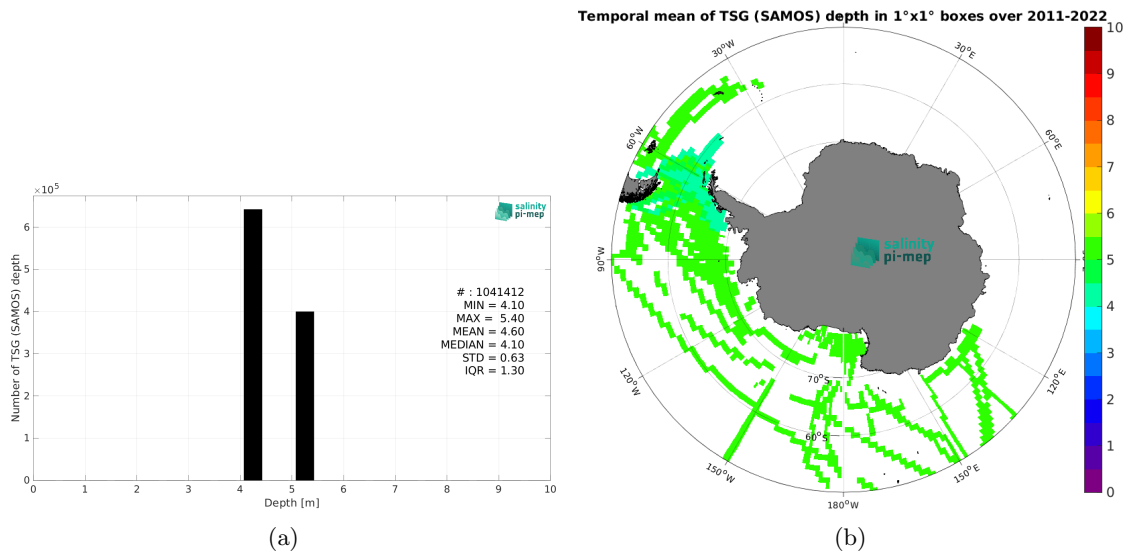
$\times10^5$

6
5
4
3
2
1
0

Number of TSG (SAMOS) depth

salinity pi-mep

# : 1041412
MIN = 4.10
MAX = 5.40
MEAN = 4.60
MEDIAN = 4.10
STD = 0.63
IQR = 1.30

0 1 2 3 4 5 6 7 8 9 10
Depth [m]

(a)

Temporal mean of TSG (SAMOS) depth in 1°x1° boxes over 2011-2022

30°W
30°E
60°W
60°E
90°W
120°W
120°E
150°W
150°E
180°W
70°S
60°S

salinity pi-mep

10
9
8
7
6
5
4
3
2
1
0

(b)